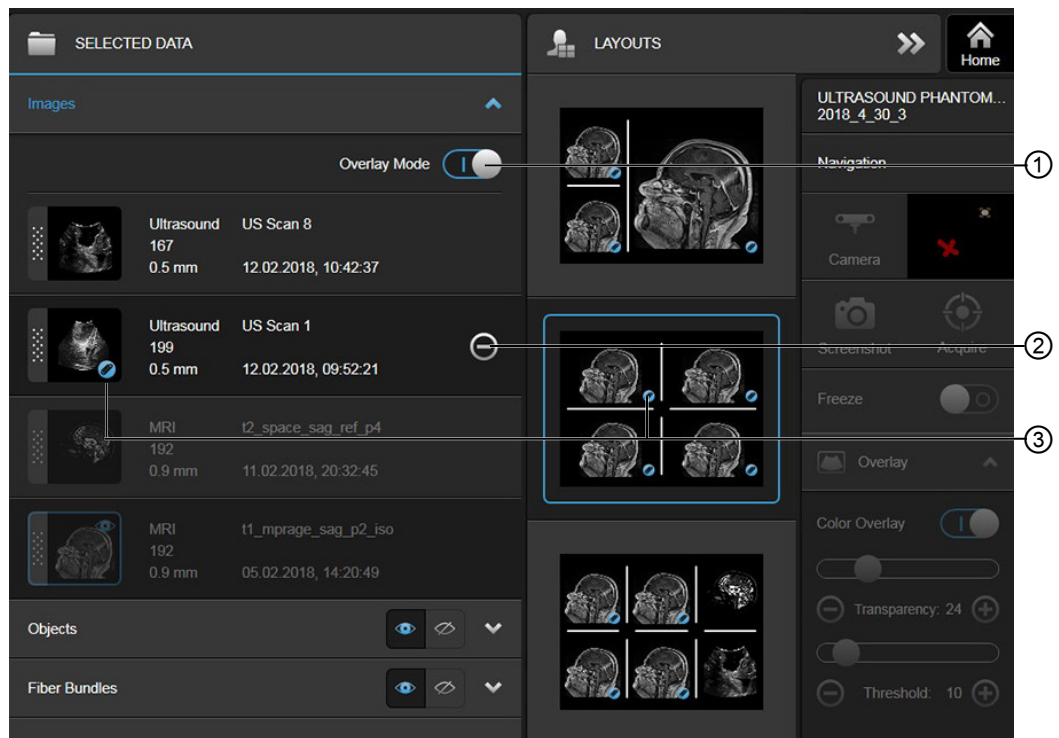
SELECTED DATA

Images

Overlay Mode

Ultrasound 167 0.5 mm
US Scan 8 12.02.2018, 10:42:37

Ultrasound 199 0.5 mm
US Scan 1 12.02.2018, 09:52:21

MRI 192 0.9 mm
t2_space_sag_ref_p4 11.02.2018, 20:32:45

MRI 192 0.9 mm
t1_mprage_sag_p2_iso 05.02.2018, 14:20:49

Objects

Fiber Bundles

LAYOUTS

Home

ULTRASOUND PHANTOM... 2018_4_30_3

Navigation

Camera

Screenshot Acquire

Freeze

Overlay

Color Overlay

Transparency: 24

Threshold: 10

①
②
③